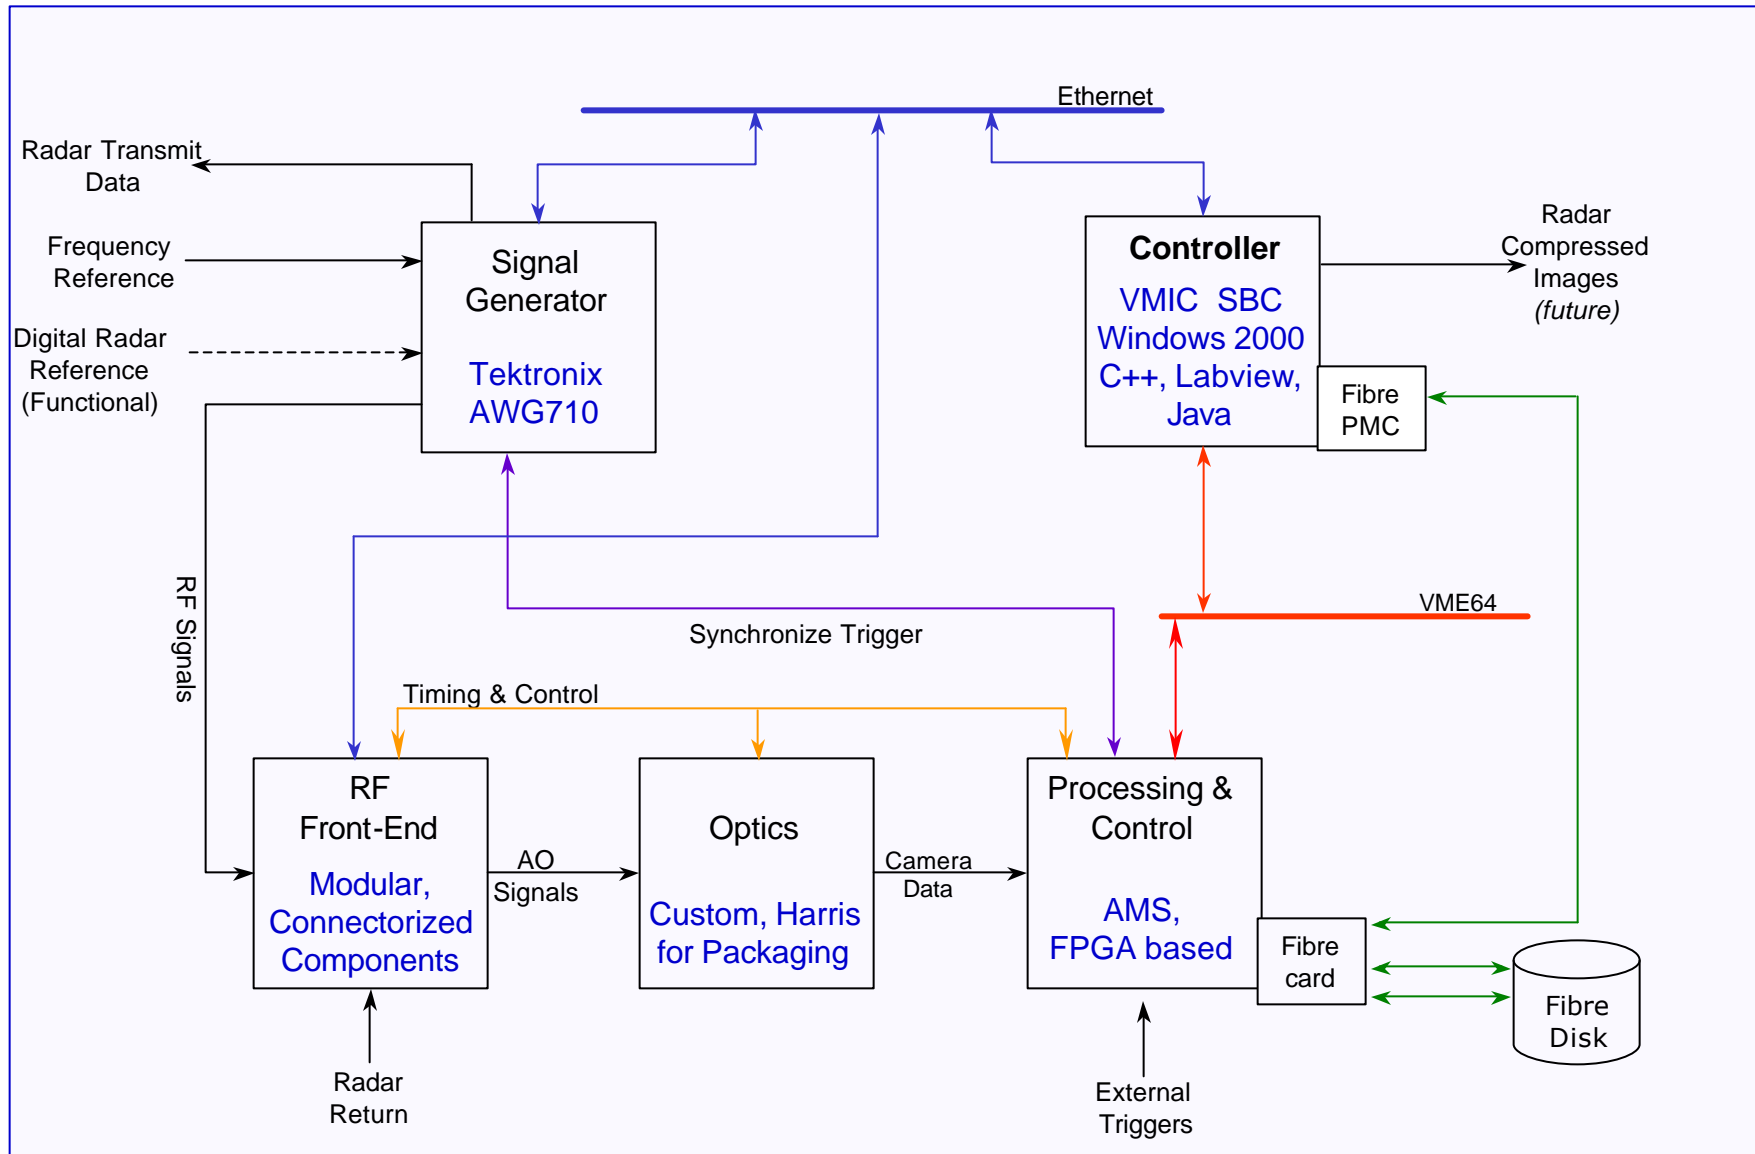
Ethernet

Radar Transmit Data

Frequency Reference

Digital Radar Reference (Functional)

Signal Generator

Tektronix AWG710

Controller

VMIC SBC Windows 2000 C++, Labview, Java

Fibre PMC

Radar Compressed Images (future)

RF Signals

VME64

Synchronize Trigger

Timing & Control

RF Front-End

Modular, Connectorized Components

AO Signals

Optics

Custom, Harris for Packaging

Camera Data

Processing & Control

AMS, FPGA based

Fibre card

Fibre Disk

Radar Return

External Triggers